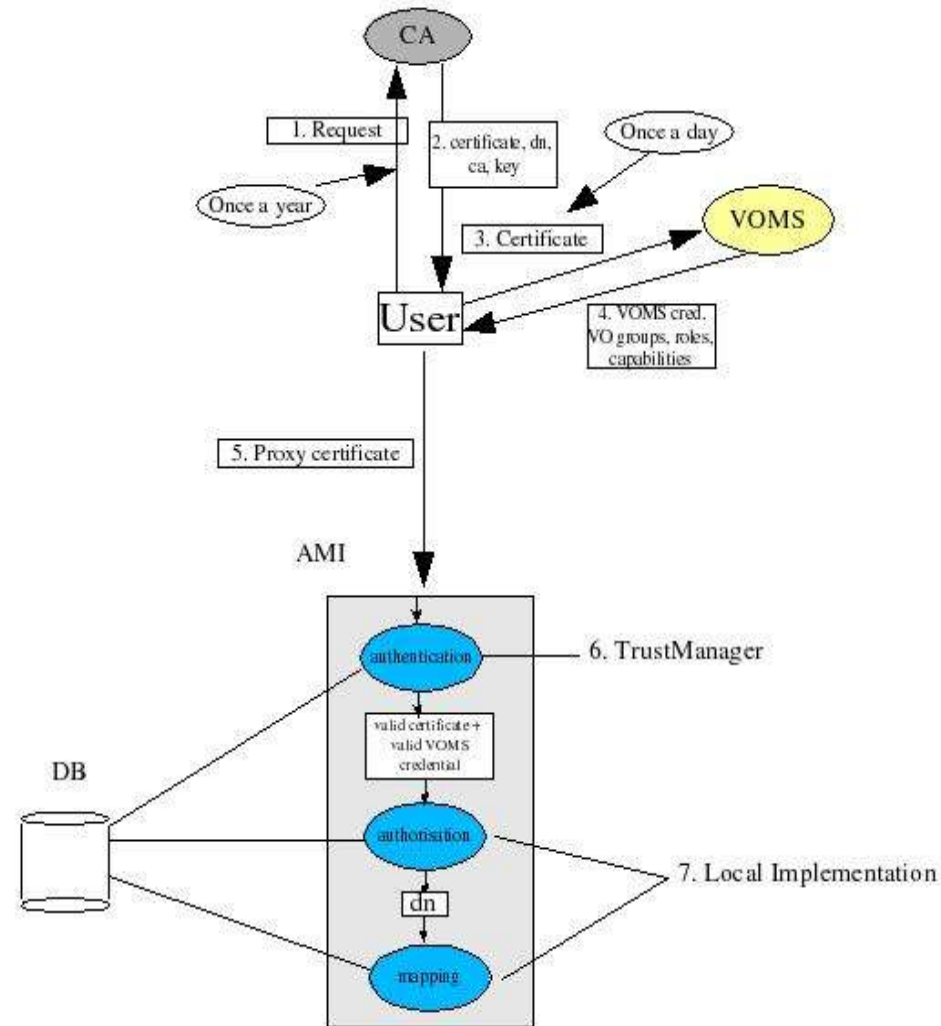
CA

1. Request

2. certificate, dn, ca, key

Once a day

Once a year

VOMS

3. Certificate

User

4. VOMS cred, VO groups, roles, capabilities

5. Proxy certificate

AMI

authentication

6. TrustManager

valid certificate + valid VOMS credential

DB

authorisation

dn

7. Local Implementation

mapping